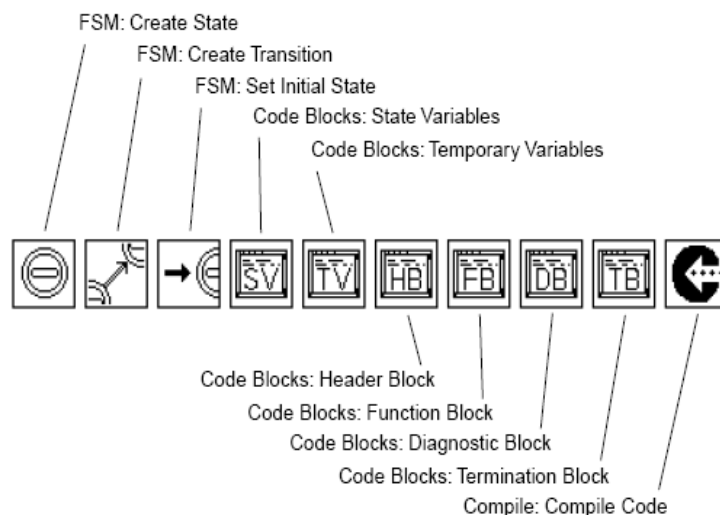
FSM: Create State
FSM: Create Transition
FSM: Set Initial State
Code Blocks: State Variables
Code Blocks: Temporary Variables

SV TV HB FB DB TB

Code Blocks: Header Block
Code Blocks: Function Block
Code Blocks: Diagnostic Block
Code Blocks: Termination Block
Compile: Compile Code